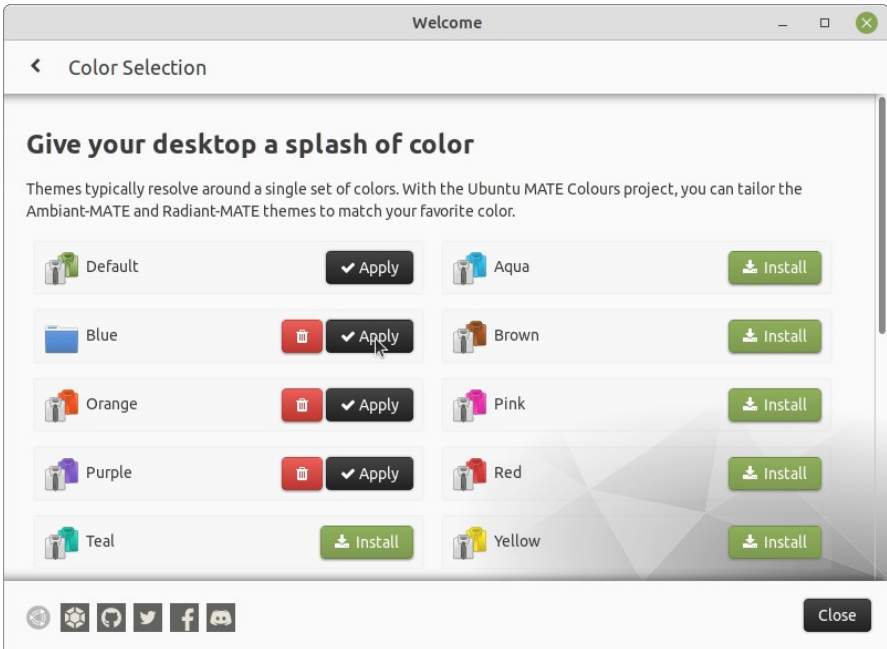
Welcome

Color Selection

Give your desktop a splash of color

Themes typically resolve around a single set of colors. With the Ubuntu MATE Colours project, you can tailor the Ambiant-MATE and Radiant-MATE themes to match your favorite color.

Default Apply
Aqua Install
Blue Apply
Brown Install
Orange Apply
Pink Install
Purple Apply
Red Install
Teal Install
Yellow Install

Close